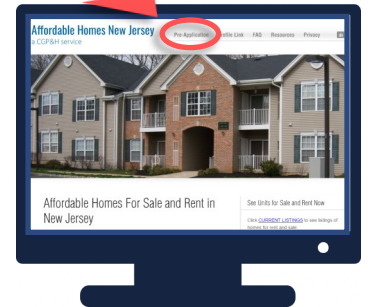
Affordable Homes New Jersey
a CGP&H service

Pre-Application

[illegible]blic Link

FAQ

Resources

Privacy

Affordable Homes For Sale and Rent in New Jersey

See Units for Sale and Rent Now

Click CURRENT LISTINGS to see listings of homes for rent and sale.